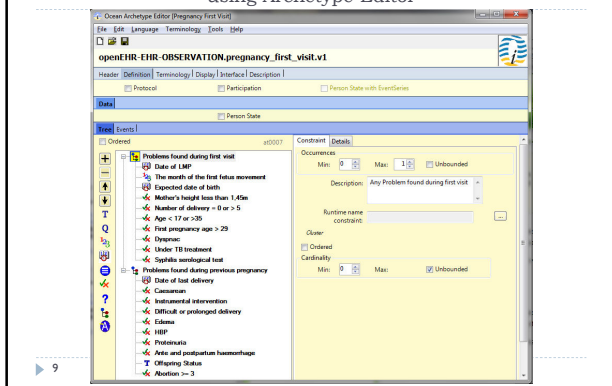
using Archetype Editor

Ocean Archetype Editor [Pregnancy First Visit]

File Edit Language Terminology Tools Help

openEHR-EHR-OBSERVATION.pregnancy_first_visit.v1

Header Definition Terminology Display Interface Description

Protocol

Participation

Person State with EventSeries

Data

Person State

Tree Events

Ordered

at0007

Problems found during first visit
Date of LMP
The month of the first fetus movement
Expected date of birth
Mother's height less than 1,45m
Number of delivery = 0 or > 5
Age < 17 or >35
First pregnancy age > 29
Dyspnea
Under TB treatment
Syphilis serological test
Problems found during previous pregnancy
Date of last delivery
Caesarean
Instrumental intervention
Difficult or prolonged delivery
Edema
HBP
Proteinuria
Ante and postpartum haemorrhage
Offspring Status
Abortion >= 3

Constraint Details

Occurrences
Min: 0 Max: 1 Unbounded

Description: Any Problem found during first visit

Runtime name constraint:

Cluster

Ordered

Cardinality
Min: 0 Max: Unbounded

9